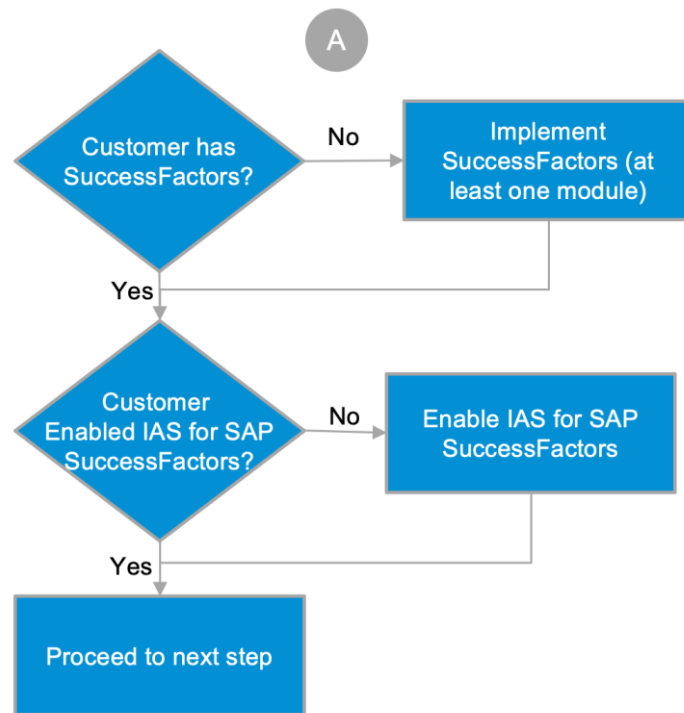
A

Customer has SuccessFactors?

No

Implement SuccessFactors (at least one module)

Yes

Customer Enabled IAS for SAP SuccessFactors?

No

Enable IAS for SAP SuccessFactors

Yes

Proceed to next step